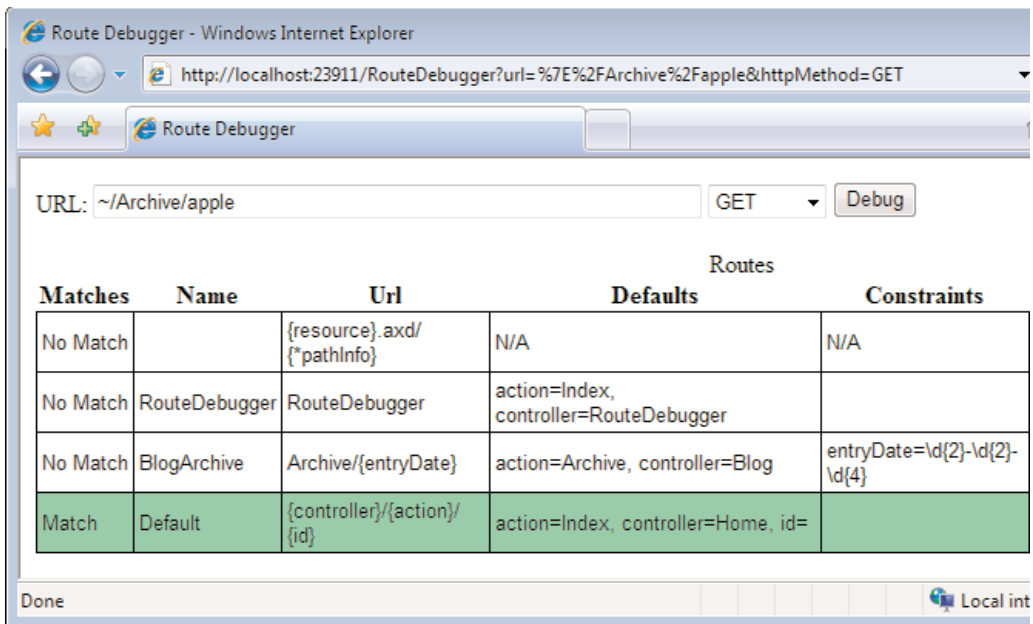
Route Debugger - Windows Internet Explorer

http://localhost:23911/RouteDebugger?url=%7E%2FArchive%2Fapple&httpMethod=GET

Route Debugger

URL: ~/Archive/apple GET Debug

Routes

| Matches | Name | Url | Defaults | Constraints |
|---|---|---|---|---|
| No Match | | {resource}.axd/{*pathInfo} | N/A | N/A |
| No Match | RouteDebugger | RouteDebugger | action=Index, controller=RouteDebugger | |
| No Match | BlogArchive | Archive/{entryDate} | action=Archive, controller=Blog | entryDate=\d{2}-\d{2}-\d{4} |
| Match | Default | {controller}/{action}/{id} | action=Index, controller=Home, id= | |

Done

Local int